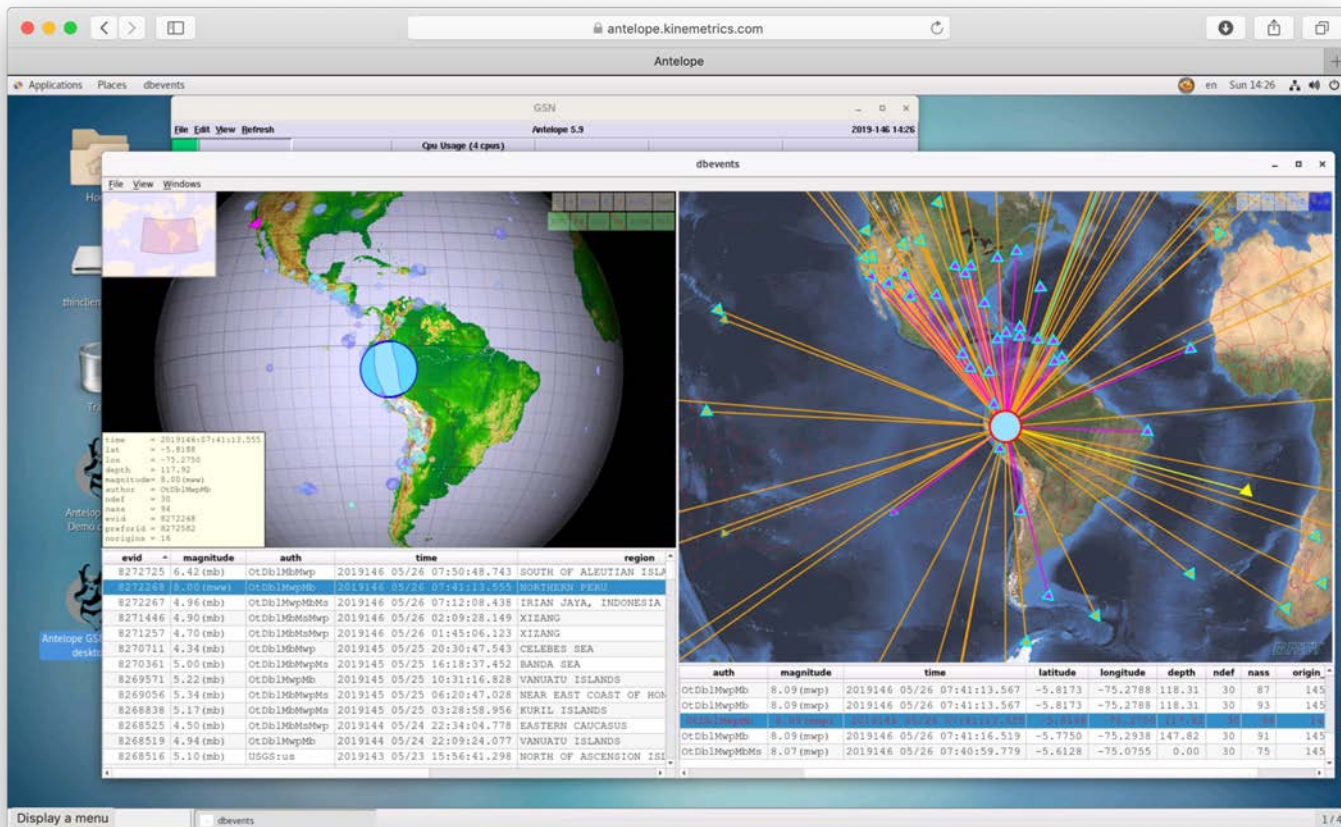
antelope.kinematrics.com

Antelope

Applications Places dbevents

en Sun 14:26

GSN

File Edit View Refresh Antelope 5.9 2019-146 14:26

Cpu Usage (4 cpus)

dbevents

File View Windows

time = 2019146:07:41:13.555
lat = -5.8188
lon = -75.2750
depth = 117.92
magnitude= 8.00(mww)
author = OtDblMwpMb
ndef = 30
nass = 94
evid = 8272268
prefor = 8272582
norigins = 16

| evid | magnitude | auth | time | region |
|---|---|---|---|---|
| 8272725 | 6.42(mb) | OtDblMbMwp | 2019146 05/26 07:50:48.743 | SOUTH OF ALEUTIAN ISLA |
| 8272268 | 8.00(mww) | OtDblMwpMb | 2019146 05/26 07:41:13.555 | NORTHERN PERU |
| 8272267 | 4.96(mb) | OtDblMwpMbMs | 2019146 05/26 07:12:08.438 | IRIAN JAYA, INDONESIA |
| 8271446 | 4.90(mb) | OtDblMbMsMwp | 2019146 05/26 02:09:28.149 | XIZANG |
| 8271257 | 4.70(mb) | OtDblMbMsMwp | 2019146 05/26 01:45:06.123 | XIZANG |
| 8270711 | 4.34(mb) | OtDblMbMwp | 2019145 05/25 20:30:47.543 | CELEBES SEA |
| 8270361 | 5.00(mb) | OtDblMbMwpMs | 2019145 05/25 16:18:37.452 | BANDA SEA |
| 8269571 | 5.22(mb) | OtDblMwpMb | 2019145 05/25 10:31:16.828 | VANUATU ISLANDS |
| 8269056 | 5.34(mb) | OtDblMbMwpMs | 2019145 05/25 06:20:47.028 | NEAR EAST COAST OF HON |
| 8268838 | 5.17(mb) | OtDblMbMwpMs | 2019145 05/25 03:28:58.956 | KURIL ISLANDS |
| 8268525 | 4.50(mb) | OtDblMbMsMwp | 2019144 05/24 22:34:04.778 | EASTERN CAUCASUS |
| 8268519 | 4.94(mb) | OtDblMwpMb | 2019144 05/24 22:09:24.077 | VANUATU ISLANDS |
| 8268516 | 5.10(mb) | USGS:us | 2019143 05/23 15:56:41.298 | NORTH OF ASCENSION ISL |

| auth | magnitude | time | latitude | longitude | depth | ndef | nass | origin_ |
|---|---|---|---|---|---|---|---|---|
| OtDblMwpMb | 8.09(mwp) | 2019146 05/26 07:41:13.567 | -5.8173 | -75.2788 | 118.31 | 30 | 87 | 145 |
| OtDblMwpMb | 8.09(mwp) | 2019146 05/26 07:41:13.567 | -5.8173 | -75.2788 | 118.31 | 30 | 93 | 145 |
| OtDblMwpMb | 8.09(mwp) | 2019146 05/26 07:41:13.555 | -5.8188 | -75.2750 | 117.92 | 30 | 94 | 145 |
| OtDblMwpMb | 8.09(mwp) | 2019146 05/26 07:41:16.519 | -5.7750 | -75.2938 | 147.82 | 30 | 91 | 145 |
| OtDblMwpMbMs | 8.07(mwp) | 2019146 05/26 07:40:59.779 | -5.6128 | -75.0755 | 0.00 | 30 | 75 | 145 |

Ho
thinclien
Tr
Antelope Demo
Antelope GS desktop

Display a menu
dbevents
1/4